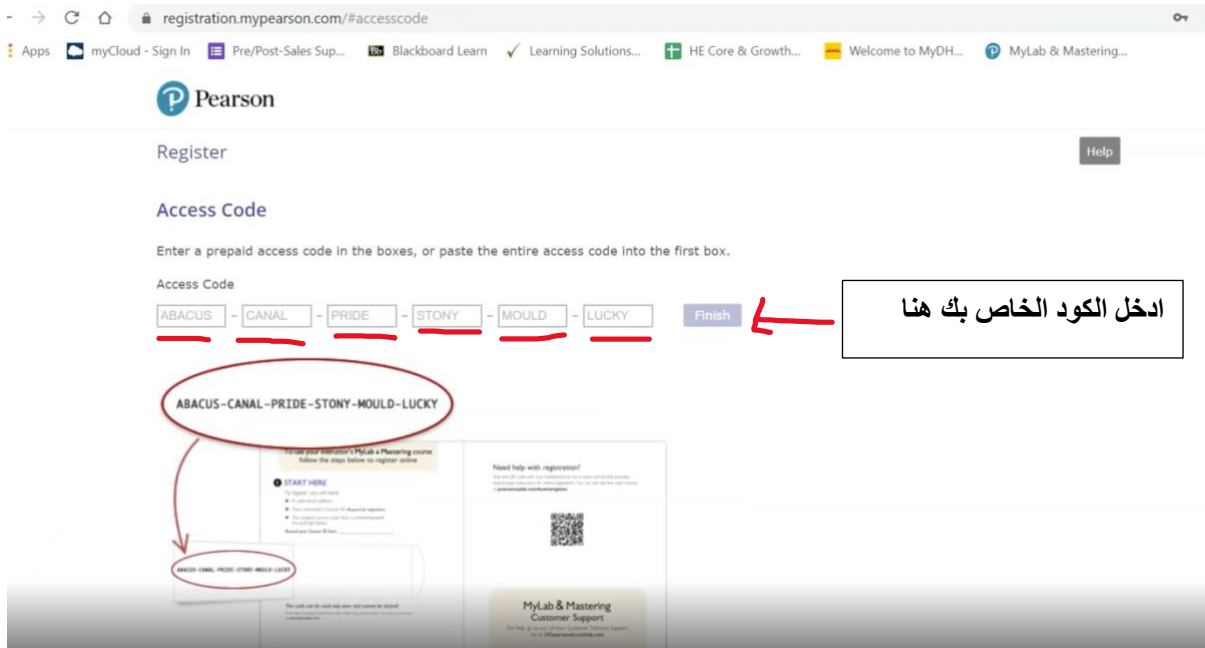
registration.mypearson.com/#accesscode

Apps myCloud - Sign In Pre/Post-Sales Sup... Blackboard Learn Learning Solutions... HE Core & Growth... Welcome to MyDH... MyLab & Mastering...

Pearson

Register

Help

Access Code

Enter a prepaid access code in the boxes, or paste the entire access code into the first box.

Access Code

ABACUS - CANAL - PRIDE - STONY - MOULD - LUCKY

Finish

ادخل الكود الخاص بك هنا

ABACUS-CANAL-PRIDE-STONY-MOULD-LUCKY

To use your instructor's MyLab & Mastering course follow the steps below to register online

START HERE

Need help with registration?

ABACUS-CANAL-PRIDE-STONY-MOULD-LUCKY

MyLab & Mastering
Customer Support